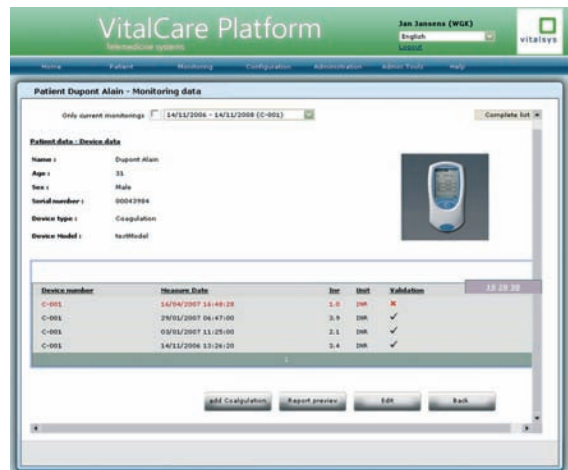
VitalCare Platform
Telemedicine system
Jan Jansens (WGK)
English
Logout
vitalsys

Home Patient Monitoring Configuration Administration Admin Tools Help

Patient Dupont Alain - Monitoring data

Only current monitorings 14/11/2006 - 14/11/2008 (C-001)
Complete list

Patient data - Device data

Name : Dupont Alain
Age : 31
Sex : Male
Serial number : 00043984
Device type : Coagulation
Device Model : testModel

| Device number | Measure Date | Inr | Unit | Validation |
|---|---|---|---|---|
| C-001 | 16/04/2007 14:48:28 | 1.0 | INR | ✗ |
| C-001 | 29/01/2007 06:47:00 | 3.9 | INR | ✓ |
| C-001 | 03/01/2007 11:25:00 | 2.1 | INR | ✓ |
| C-001 | 14/11/2006 13:26:20 | 3.4 | INR | ✓ |

10 20 30

1

add Coalgulation Report preview Edit Back